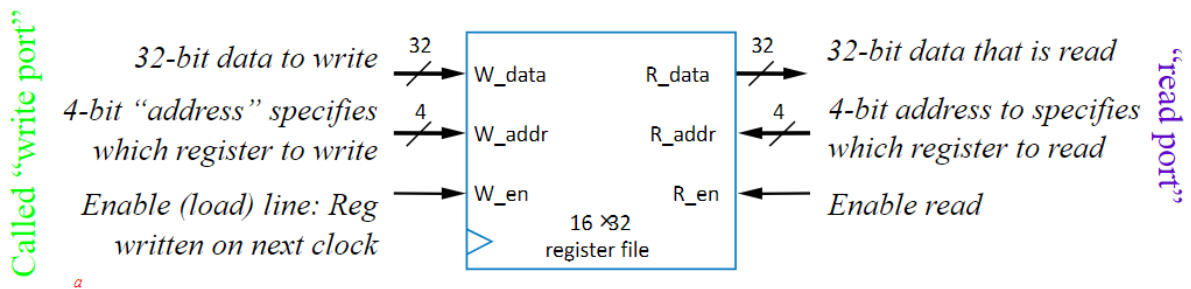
Called "write port"

32-bit data to write
32
W_data

4-bit "address" specifies which register to write
4
W_addr

Enable (load) line: Reg written on next clock
W_en

16 ×32
register file

R_data
32
32-bit data that is read

R_addr
4
4-bit address to specifies which register to read

R_en
Enable read

"read port"

a